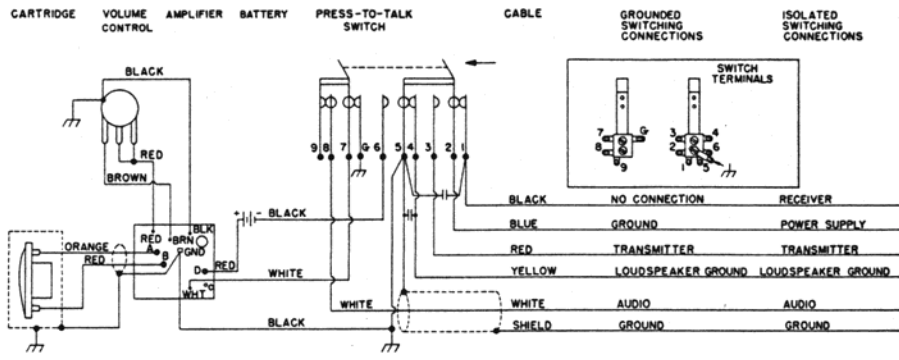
CARTRIDGE VOLUME CONTROL AMPLIFIER BATTERY PRESS-TO-TALK SWITCH CABLE GROUNDED SWITCHING CONNECTIONS ISOLATED SWITCHING CONNECTIONS

BLACK
RED
BROWN
SWITCH TERMINALS
7 G
8 6
9
3 4
2 6
1 5
9 8 7 G 6 5 4 3 2 1
BLK
RED BRN
GND
B
D
WHT
ORANGE
RED
+ - BLACK
RED
WHITE
WHITE
BLACK

| | | |
|---|---|---|
| BLACK | NO CONNECTION | RECEIVER |
| BLUE | GROUND | POWER SUPPLY |
| RED | TRANSMITTER | TRANSMITTER |
| YELLOW | LOUDSPEAKER GROUND | LOUDSPEAKER GROUND |
| WHITE | AUDIO | AUDIO |
| SHIELD | GROUND | GROUND |